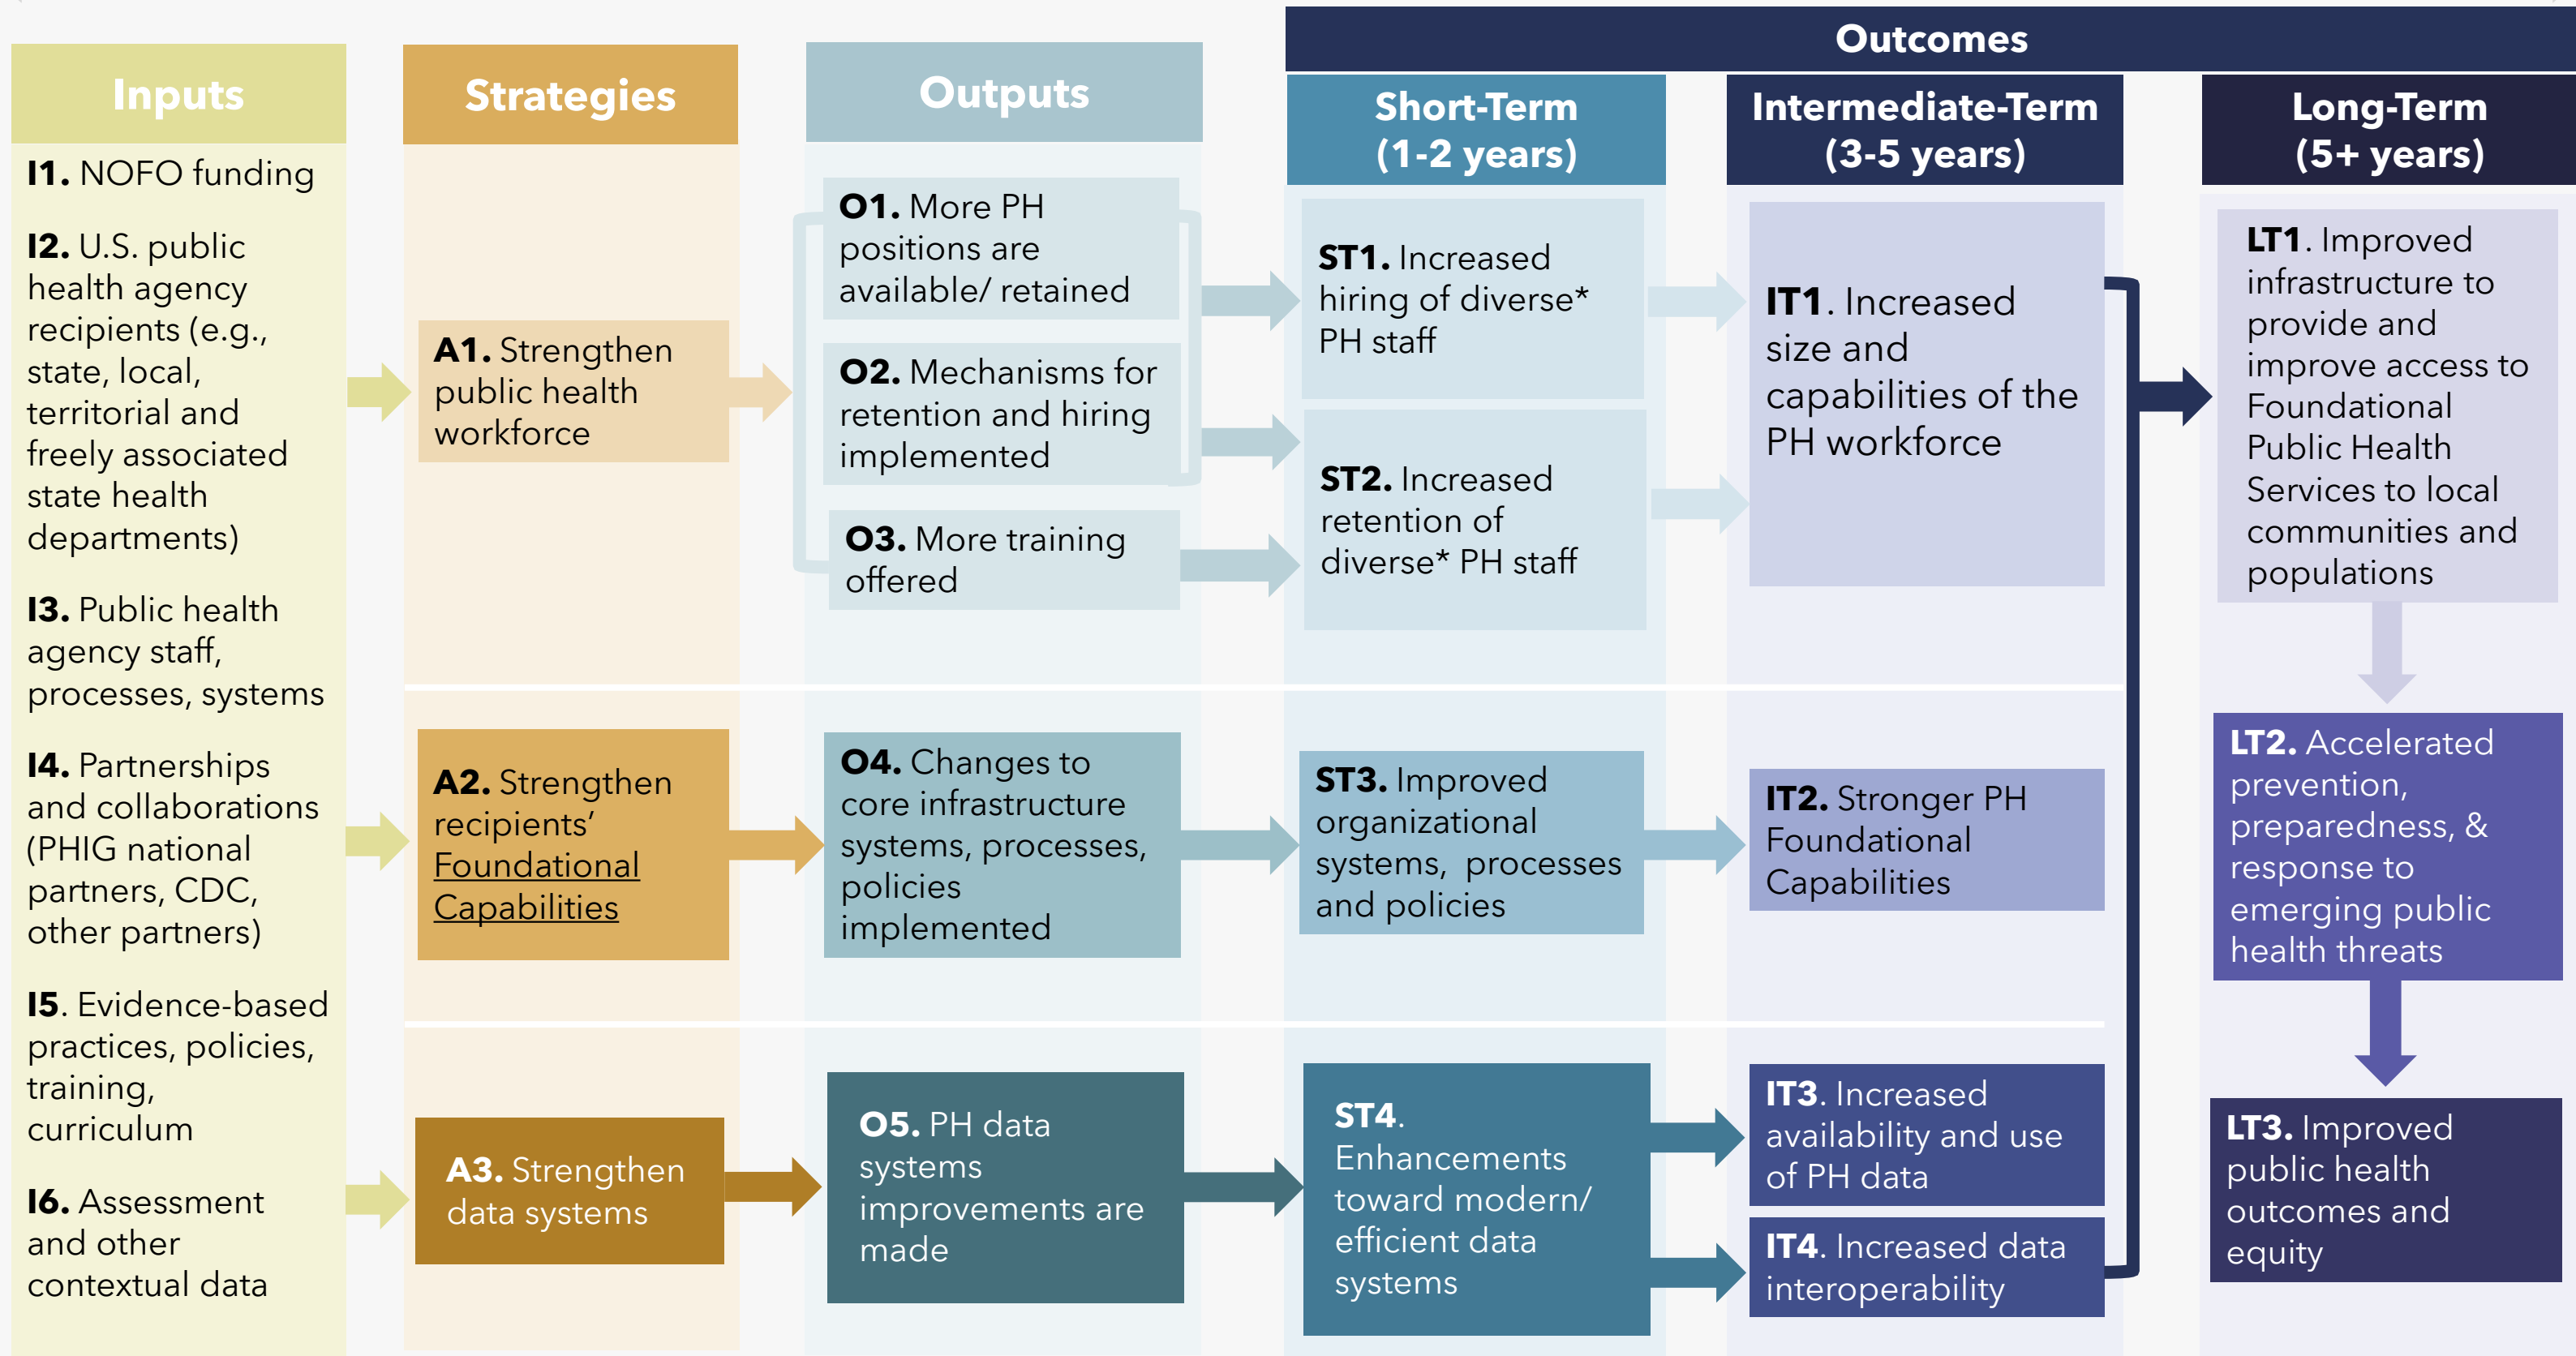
Inputs

I1. NOFO funding

I2. U.S. public health agency recipients (e.g., state, local, territorial and freely associated state health departments)

I3. Public health agency staff, processes, systems

I4. Partnerships and collaborations (PHIG national partners, CDC, other partners)

I5. Evidence-based practices, policies, training, curriculum

I6. Assessment and other contextual data

Strategies

A1. Strengthen public health workforce

A2. Strengthen recipients' Foundational Capabilities

A3. Strengthen data systems

Outputs

O1. More PH positions are available/ retained

O2. Mechanisms for retention and hiring implemented

O3. More training offered

O4. Changes to core infrastructure systems, processes, policies implemented

O5. PH data systems improvements are made

Outcomes

Short-Term (1-2 years)

ST1. Increased hiring of diverse* PH staff

ST2. Increased retention of diverse* PH staff

ST3. Improved organizational systems, processes and policies

ST4. Enhancements toward modern/ efficient data systems

Intermediate-Term (3-5 years)

IT1. Increased size and capabilities of the PH workforce

IT2. Stronger PH Foundational Capabilities

IT3. Increased availability and use of PH data

IT4. Increased data interoperability

Long-Term (5+ years)

LT1. Improved infrastructure to provide and improve access to Foundational Public Health Services to local communities and populations

LT2. Accelerated prevention, preparedness, & response to emerging public health threats

LT3. Improved public health outcomes and equity